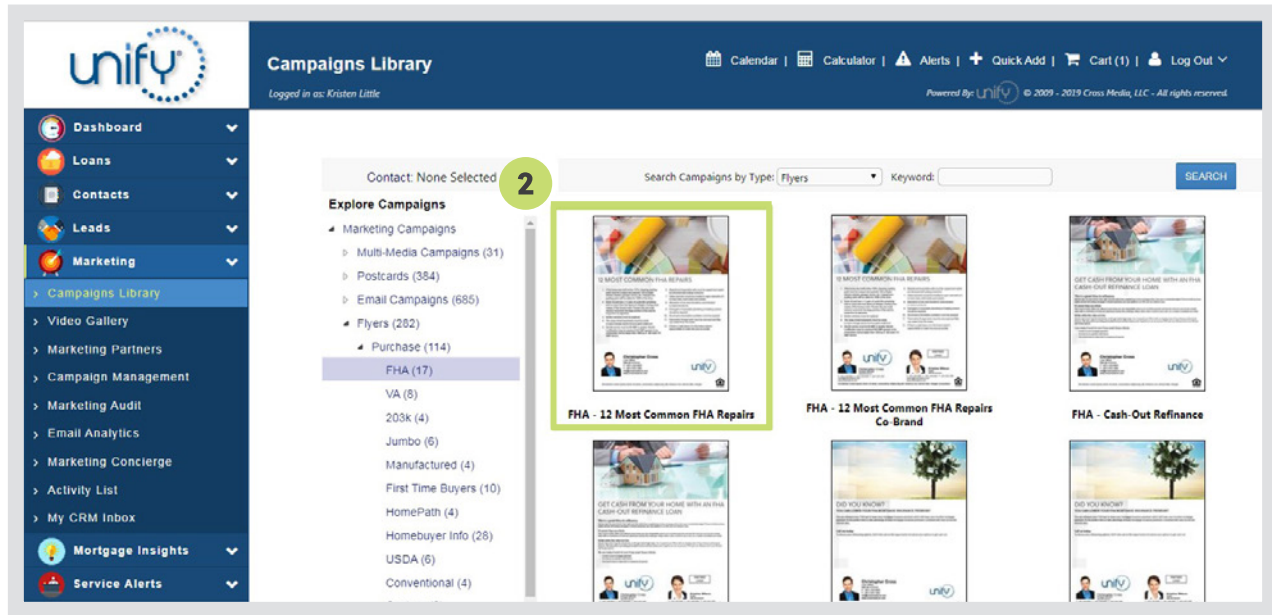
unify

Campaigns Library
Logged in as: Kristen Little

Calendar | Calculator | Alerts | Quick Add | Cart (1) | Log Out

Powered By: unify © 2009 - 2019 Cross Media, LLC - All rights reserved.

Dashboard
Loans
Contacts
Leads
Marketing
› Campaigns Library
› Video Gallery
› Marketing Partners
› Campaign Management
› Marketing Audit
› Email Analytics
› Marketing Concierge
› Activity List
› My CRM Inbox
Mortgage Insights
Service Alerts

Contact: None Selected

2

Search Campaigns by Type: Flyers
Keyword:
SEARCH

Explore Campaigns
Marketing Campaigns
Multi-Media Campaigns (31)
Postcards (384)
Email Campaigns (685)
Flyers (282)
Purchase (114)
FHA (17)
VA (8)
203k (4)
Jumbo (6)
Manufactured (4)
First Time Buyers (10)
HomePath (4)
Homebuyer Info (28)
USDA (6)
Conventional (4)

12 MOST COMMON FHA REPAIRS
FHA - 12 Most Common FHA Repairs

12 MOST COMMON FHA REPAIRS
FHA - 12 Most Common FHA Repairs Co-Brand

GET CASH FROM YOUR HOME WITH AN FHA CASH-OUT REFINANCE LOAN
FHA - Cash-Out Refinance

GET CASH FROM YOUR HOME WITH AN FHA CASH-OUT REFINANCE LOAN

DID YOU KNOW?

DID YOU KNOW?